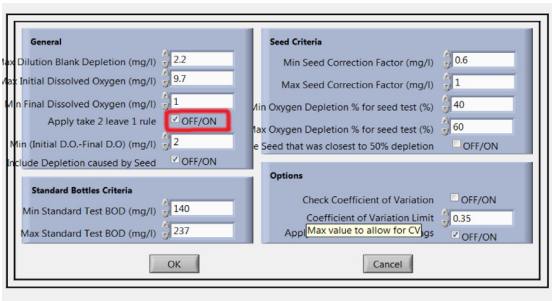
General

ax Dilution Blank Depletion (mg/l) 2.2

ax Initial Dissolved Oxygen (mg/l) 9.7

Min Final Dissolved Oxygen (mg/l) 1

Apply take 2 leave 1 rule OFF/ON

Min (Initial D.O.-Final D.O) (mg/l) 2

Include Depletion caused by Seed OFF/ON

Seed Criteria

Min Seed Correction Factor (mg/l) 0.6

Max Seed Correction Factor (mg/l) 1

Min Oxygen Depletion % for seed test (%) 40

ax Oxygen Depletion % for seed test (%) 60

e Seed that was closest to 50% depletion OFF/ON

Standard Bottles Criteria

Min Standard Test BOD (mg/l) 140

Max Standard Test BOD (mg/l) 237

Options

Check Coefficient of Variation OFF/ON

Coefficient of Variation Limit 0.35

Appl Max value to allow for CV gs OFF/ON

OK

Cancel